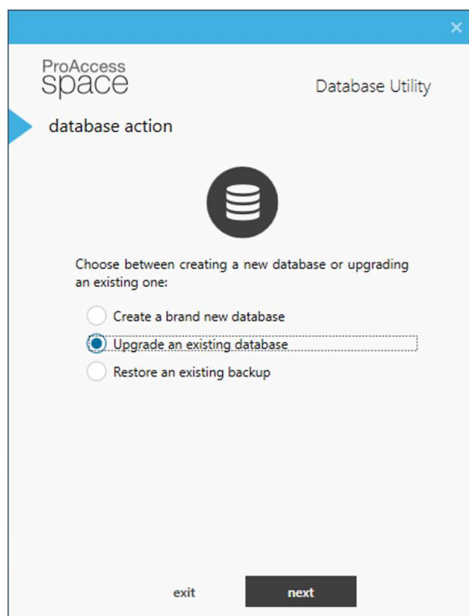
×

ProAccess
space

Database Utility

database action

Choose between creating a new database or upgrading an existing one:

Create a brand new database
Upgrade an existing database
Restore an existing backup

exit
next